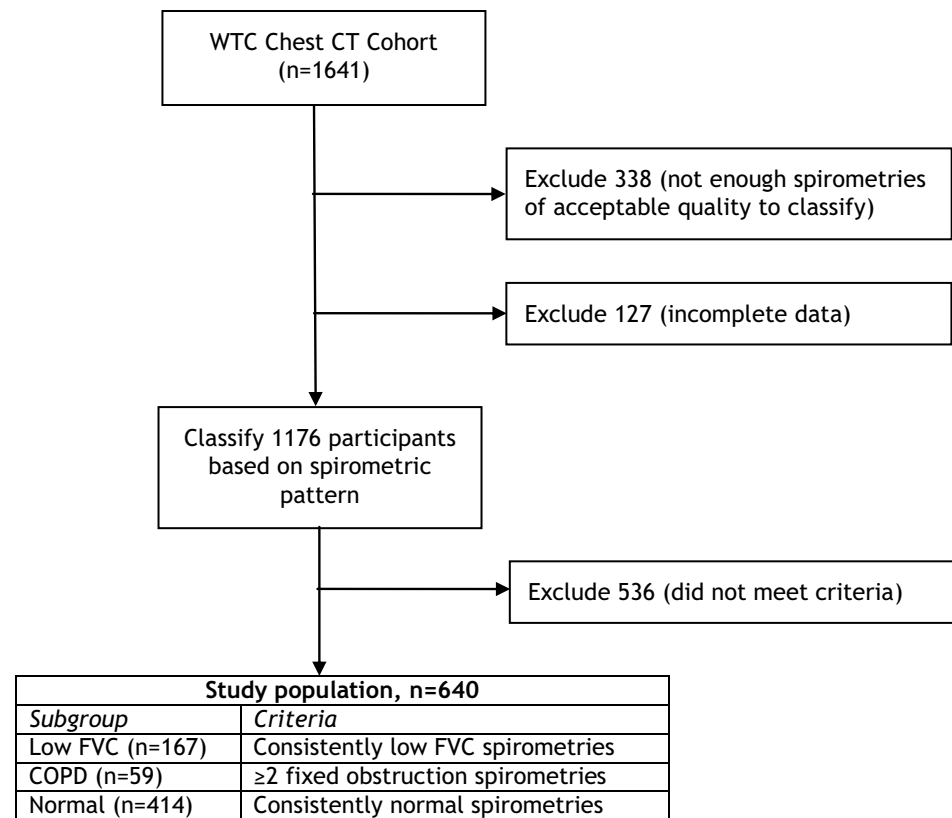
WTC Chest CT Cohort (n=1641)

Exclude 338 (not enough spirometries of acceptable quality to classify)

Exclude 127 (incomplete data)

Classify 1176 participants based on spirometric pattern

Exclude 536 (did not meet criteria)

| Study population, n=640 | |
|---|---|
| *Subgroup* | *Criteria* |
| Low FVC (n=167) | Consistently low FVC spirometries |
| COPD (n=59) | ≥2 fixed obstruction spirometries |
| Normal (n=414) | Consistently normal spirometries |